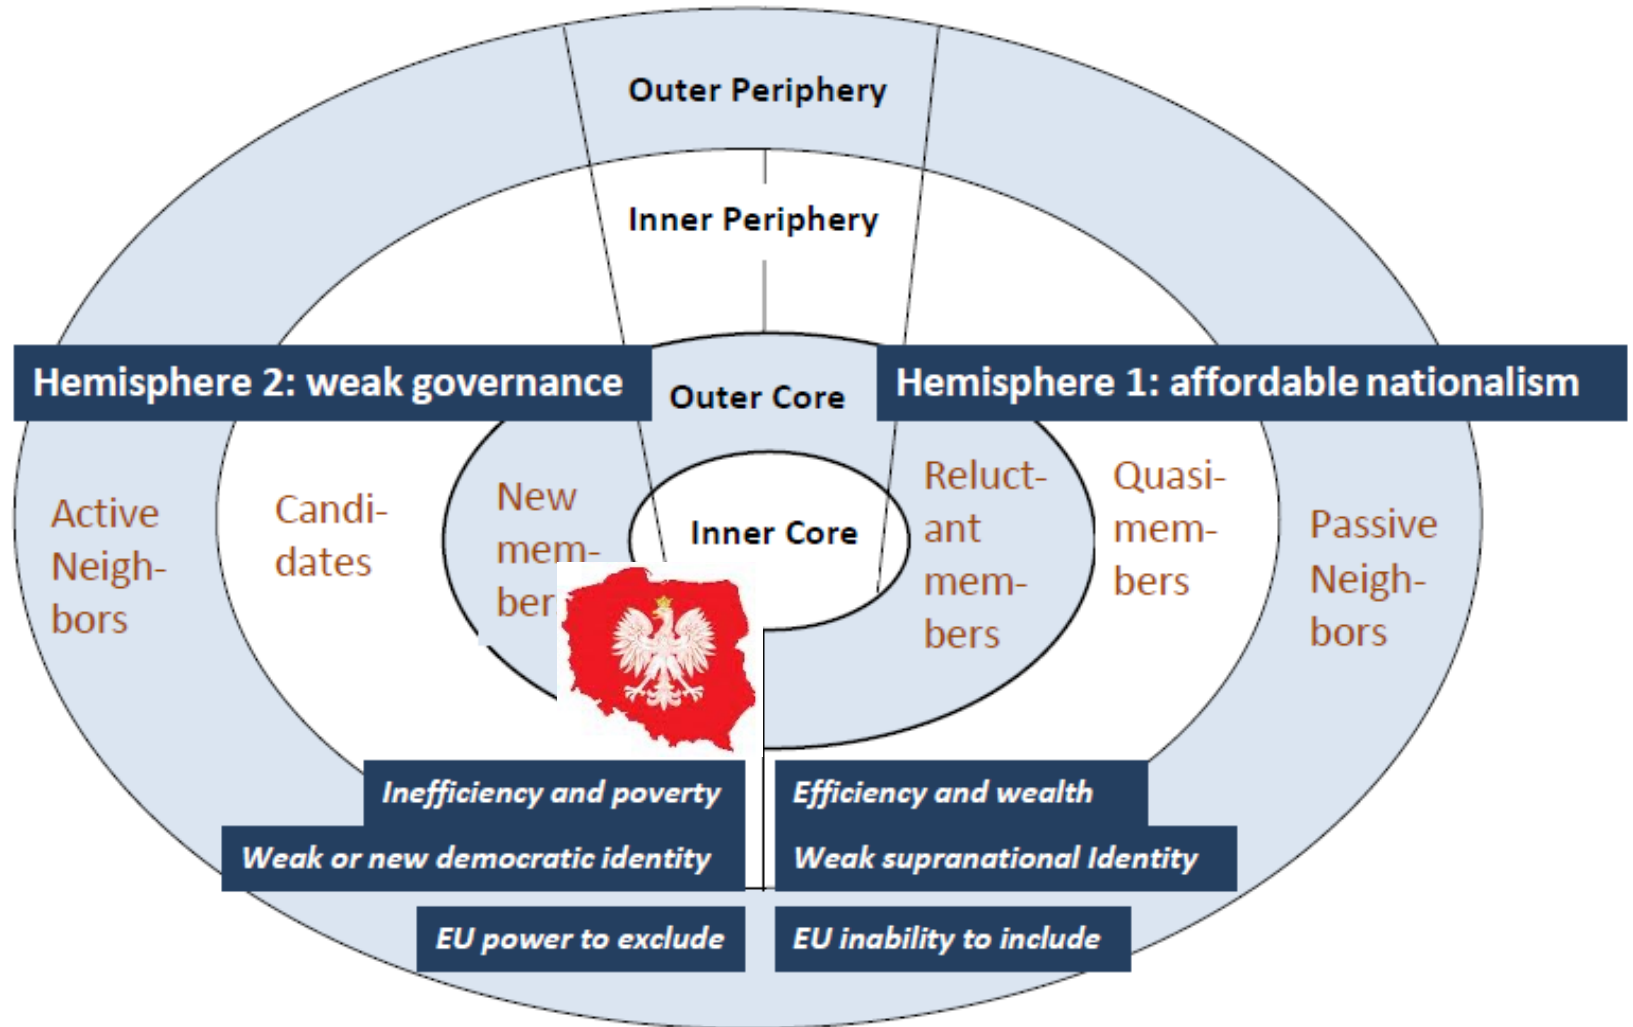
Outer Periphery

Inner Periphery

Hemisphere 2: weak governance

Outer Core

Hemisphere 1: affordable nationalism

Active Neighbors

Candidates

New mem-ber

Inner Core

Reluctant members

Quasi-members

Passive Neighbors

Inefficiency and poverty

Weak or new democratic identity

EU power to exclude

Efficiency and wealth

Weak supranational Identity

EU inability to include